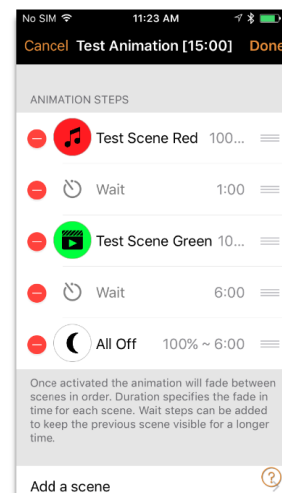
No SIM 11:23 AM

Cancel Test Animation [15:00] Done

ANIMATION STEPS

Test Scene Red 100...

Wait 1:00

Test Scene Green 10...

Wait 6:00

All Off 100% ~ 6:00

Once activated the animation will fade between scenes in order. Duration specifies the fade in time for each scene. Wait steps can be added to keep the previous scene visible for a longer time.

Add a scene